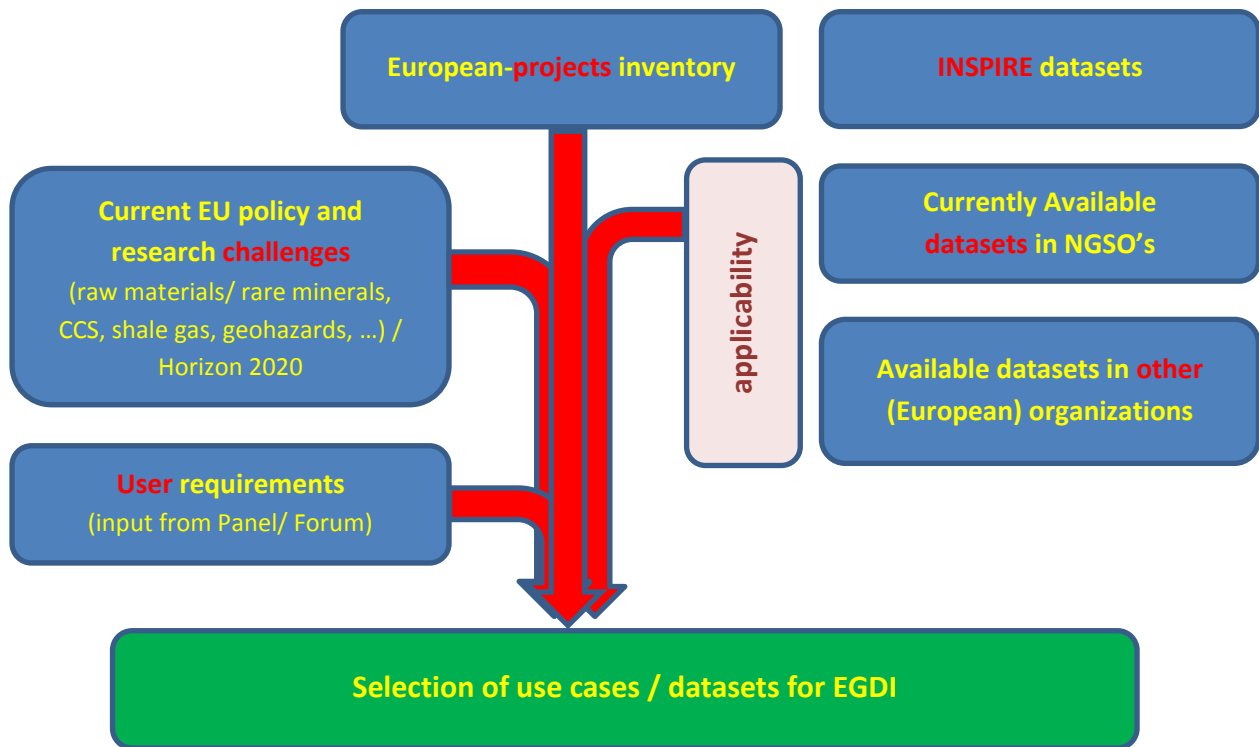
European-projects inventory

INSPIRE datasets

Current EU policy and research challenges
(raw materials/ rare minerals, CCS, shale gas, geohazards, …) / Horizon 2020

applicability

Currently Available datasets in NGSO’s

Available datasets in other (European) organizations

User requirements
(input from Panel/ Forum)

Selection of use cases / datasets for EGDI